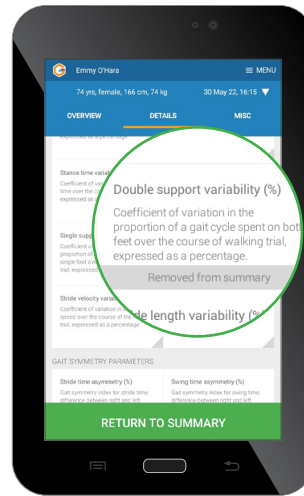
Emmy O'Hara
≡ MENU
74 yrs, female, 166 cm, 74 kg
30 May 22, 16:15
OVERVIEW
DETAILS
MISC
expressed as a percentage.
Stance time variab
Coefficient of var
time over the
expressed as
Single supp
Coefficient
proportion
single foot
trial, expres
Stride velocity varia
Coefficient of variation in
speed over the course of the
trial, expressed as a percentage.
Double support variability (%)
Coefficient of variation in the proportion of a gait cycle spent on bot feet over the course of walking trial, expressed as a percentage.
Removed from summary
de length variability (%
GAIT SYMMETRY PARAMETERS
Stride time asymmetry (%)
Gait symmetry index for stride time difference between right and left
Swing time asymmetry (%)
Gait symmetry index for swing time difference between right and left
RETURN TO SUMMARY